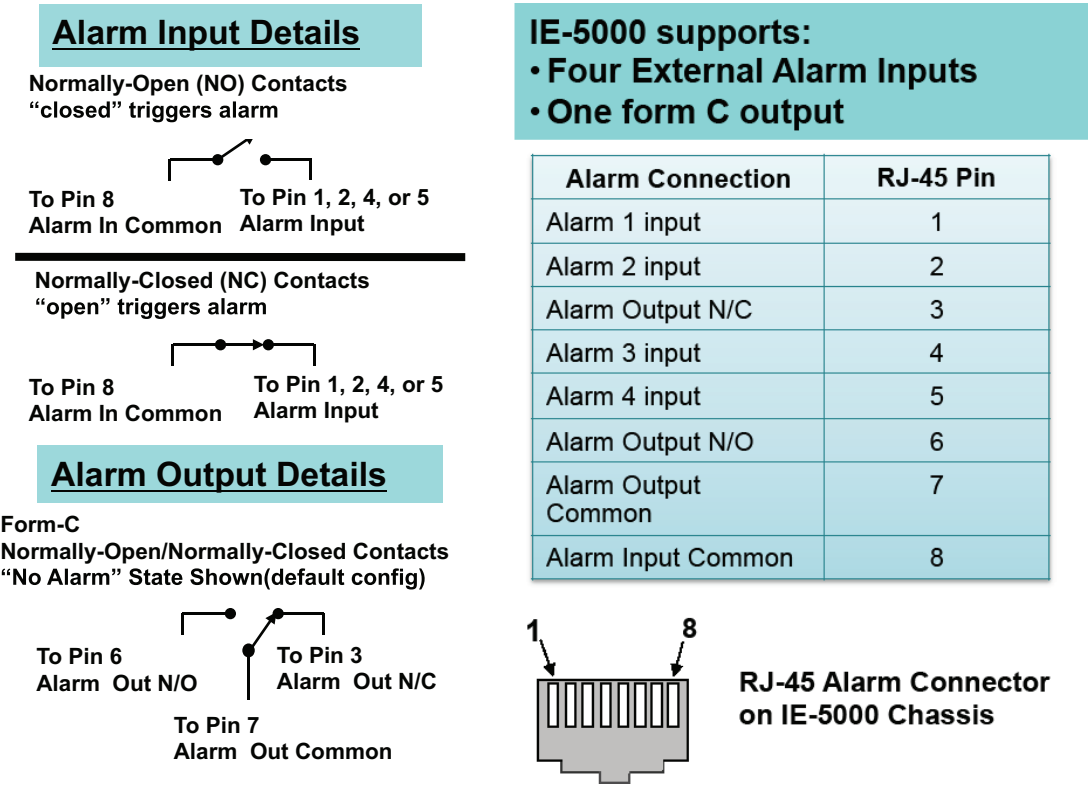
Alarm Input Details

Normally-Open (NO) Contacts
“closed” triggers alarm

To Pin 8
Alarm In Common

To Pin 1, 2, 4, or 5
Alarm Input

Normally-Closed (NC) Contacts
“open” triggers alarm

To Pin 8
Alarm In Common

To Pin 1, 2, 4, or 5
Alarm Input

Alarm Output Details

Form-C
Normally-Open/Normally-Closed Contacts
“No Alarm” State Shown(default config)

To Pin 6
Alarm Out N/O

To Pin 3
Alarm Out N/C

To Pin 7
Alarm Out Common

IE-5000 supports:
• Four External Alarm Inputs
• One form C output

| Alarm Connection | RJ-45 Pin |
|---|---|
| Alarm 1 input | 1 |
| Alarm 2 input | 2 |
| Alarm Output N/C | 3 |
| Alarm 3 input | 4 |
| Alarm 4 input | 5 |
| Alarm Output N/O | 6 |
| Alarm Output Common | 7 |
| Alarm Input Common | 8 |

1
8

RJ-45 Alarm Connector
on IE-5000 Chassis